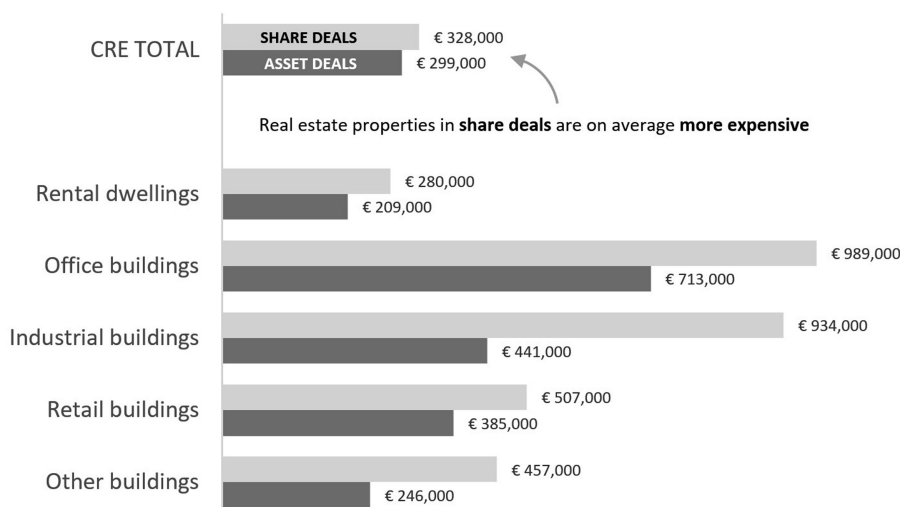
CRE TOTAL
SHARE DEALS € 328,000
ASSET DEALS € 299,000

Real estate properties in **share deals** are on average **more expensive**

Rental dwellings
€ 280,000
€ 209,000

Office buildings
€ 989,000
€ 713,000

Industrial buildings
€ 934,000
€ 441,000

Retail buildings
€ 507,000
€ 385,000

Other buildings
€ 457,000
€ 246,000